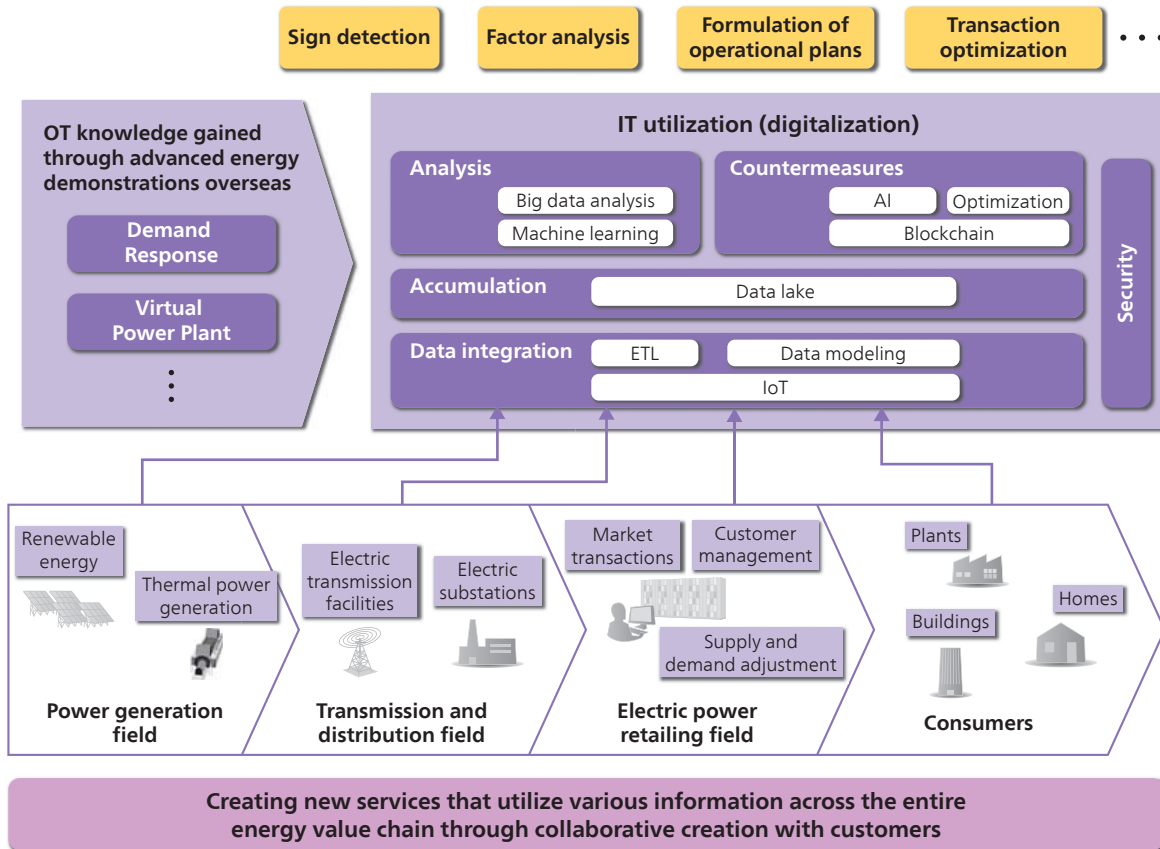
Sign detection
Factor analysis
Formulation of operational plans
Transaction optimization
• • •

OT knowledge gained through advanced energy demonstrations overseas

Demand Response

Virtual Power Plant

⋮

IT utilization (digitalization)

Analysis
Big data analysis
Machine learning

Countermeasures
AI
Optimization
Blockchain

Accumulation
Data lake

Data integration
ETL
Data modeling
IoT

Security

Renewable energy
Thermal power generation
Power generation field

Electric transmission facilities
Electric substations
Transmission and distribution field

Market transactions
Customer management
Supply and demand adjustment
Electric power retailing field

Plants
Buildings
Homes
Consumers

Creating new services that utilize various information across the entire energy value chain through collaborative creation with customers